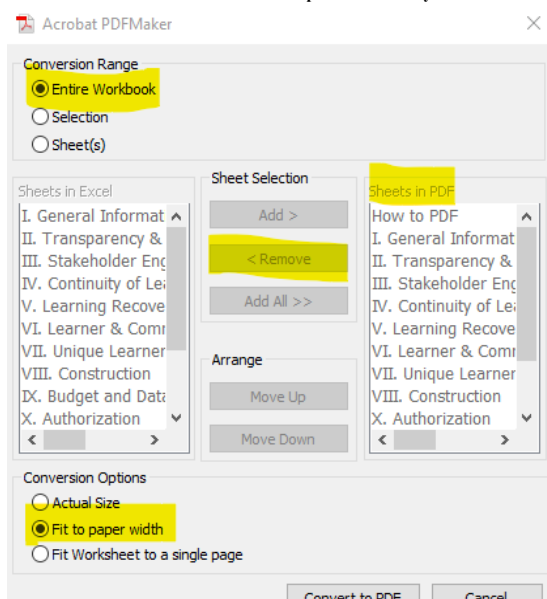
Acrobat PDFMaker

Conversion Range
Entire Workbook
Selection
Sheet(s)

Sheets in Excel
I. General Informat
II. Transparency &
III. Stakeholder Eng
IV. Continuity of Le
V. Learning Recove
VI. Learner & Comr
VII. Unique Learner
VIII. Construction
IX. Budget and Data
X. Authorization

Sheet Selection
Add >
< Remove
Add All >>

Arrange
Move Up
Move Down

Sheets in PDF
How to PDF
I. General Informat
II. Transparency &
III. Stakeholder Eng
IV. Continuity of Le
V. Learning Recove
VI. Learner & Comr
VII. Unique Learner
VIII. Construction
X. Authorization

Conversion Options
Actual Size
Fit to paper width
Fit Worksheet to a single page

Convert to PDF
Cancel